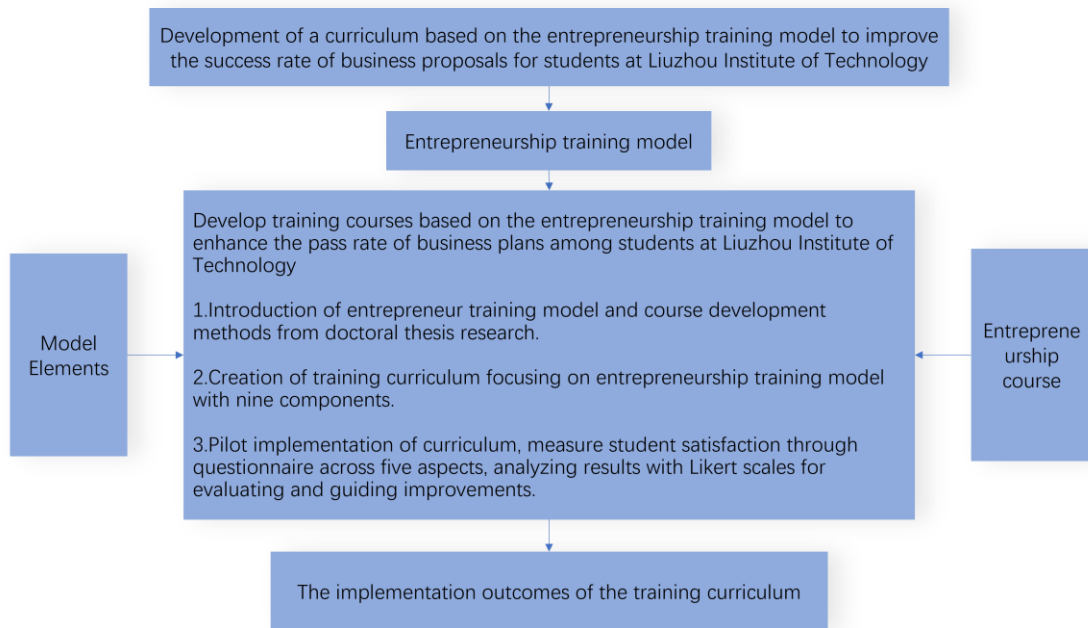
Development of a curriculum based on the entrepreneurship training model to improve the success rate of business proposals for students at Liuzhou Institute of Technology

Entrepreneurship training model

Develop training courses based on the entrepreneurship training model to enhance the pass rate of business plans among students at Liuzhou Institute of Technology

1.Introduction of entrepreneur training model and course development methods from doctoral thesis research.

2.Creation of training curriculum focusing on entrepreneurship training model with nine components.

3.Pilot implementation of curriculum, measure student satisfaction through questionnaire across five aspects, analyzing results with Likert scales for evaluating and guiding improvements.

Model Elements

Entrepreneurship course

The implementation outcomes of the training curriculum